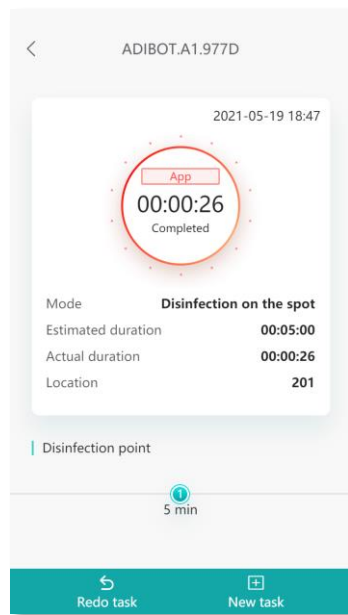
<

ADIBOT.A1.977D

2021-05-19 18:47

App

00:00:26

Completed

| Mode | Disinfection on the spot |
|---|---|
| Estimated duration | 00:05:00 |
| Actual duration | 00:00:26 |
| Location | 201 |

Disinfection point

1

5 min

Redo task

New task